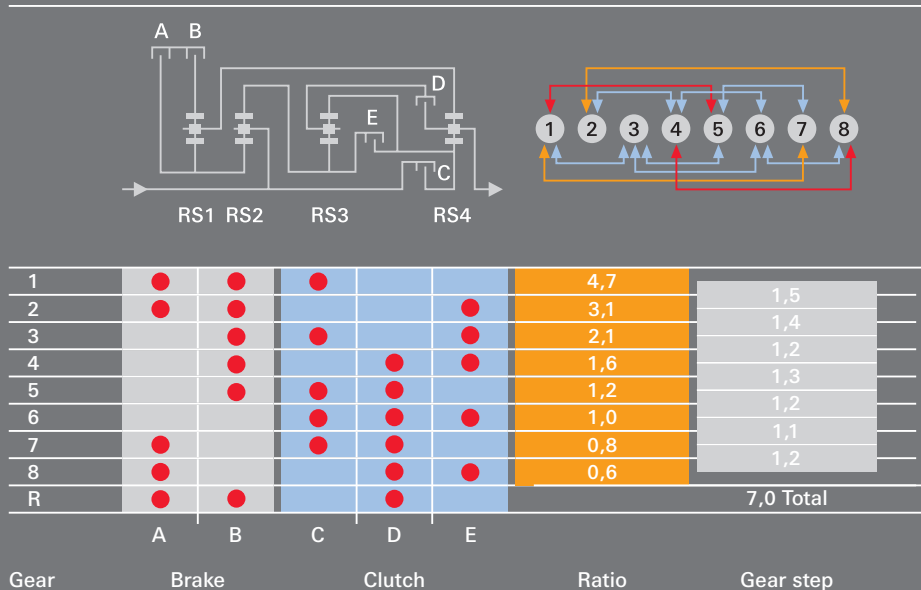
A B

D

E

C

RS1 RS2 RS3 RS4

1 2 3 4 5 6 7 8

| Gear | A | B | C | D | E | Ratio | Gear step |
|---|---|---|---|---|---|---|---|
| 1 | ● | ● | ● | | | 4,7 | |
| 2 | ● | ● | | | ● | 3,1 | 1,5 |
| 3 | | ● | ● | | ● | 2,1 | 1,4 |
| 4 | | ● | | ● | ● | 1,6 | 1,2 |
| 5 | | ● | ● | ● | | 1,2 | 1,3 |
| 6 | | | ● | ● | ● | 1,0 | 1,2 |
| 7 | ● | | ● | ● | | 0,8 | 1,1 |
| 8 | ● | | | ● | ● | 0,6 | 1,2 |
| R | ● | ● | | ● | | | 7,0 Total |

A B C D E

Gear Brake Clutch Ratio Gear step